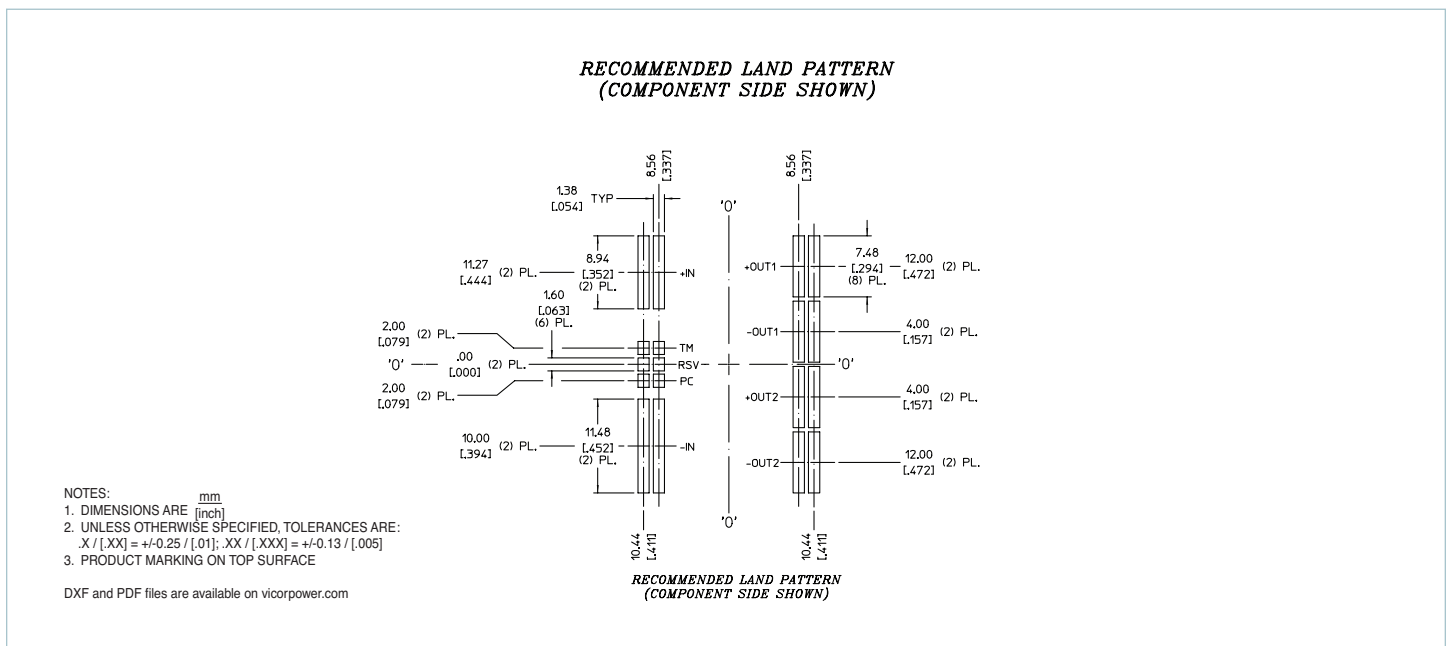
RECOMMENDED LAND PATTERN
(COMPONENT SIDE SHOWN)

8.56
[.337]

8.56
[.337]

1.38
[.054] TYP

'0'

11.27
[.444] (2) PL.

8.94
[.352]
(2) PL.

+IN

+OUT1

7.48
[.294]
(8) PL.

12.00
[.472] (2) PL.

1.60
[.063]
(6) PL.

-OUT1

4.00
[.157] (2) PL.

2.00
[.079] (2) PL.

TM

'0'

.00
[.000] (2) PL.

RSV

'0'

2.00
[.079] (2) PL.

PC

+OUT2

4.00
[.157] (2) PL.

10.00
[.394] (2) PL.

11.48
[.452]
(2) PL.

-IN

-OUT2

12.00
[.472] (2) PL.

NOTES:
1. DIMENSIONS ARE $\frac{mm}{[inch]}$
2. UNLESS OTHERWISE SPECIFIED, TOLERANCES ARE:
.X / [.XX] = +/-0.25 / [.01]; .XX / [.XXX] = +/-0.13 / [.005]
3. PRODUCT MARKING ON TOP SURFACE

DXF and PDF files are available on vicorpower.com

10.44
[.411]

'0'

10.44
[.411]

RECOMMENDED LAND PATTERN
(COMPONENT SIDE SHOWN)